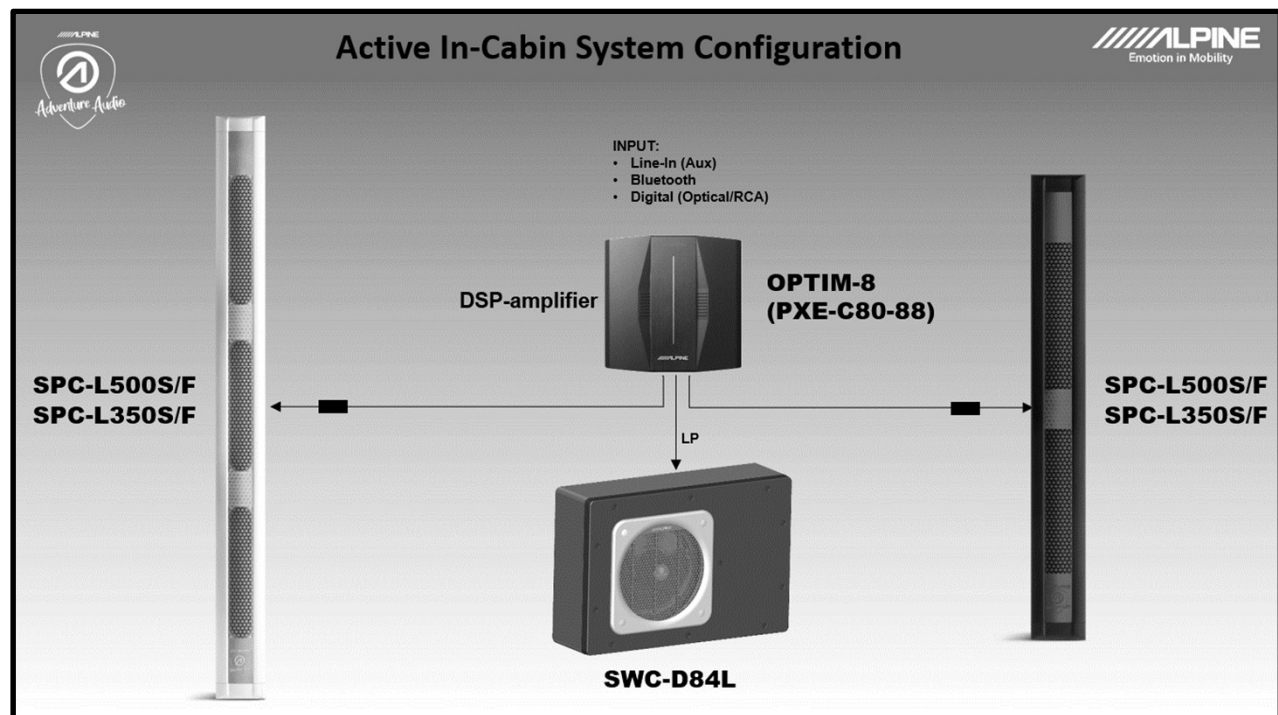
ALPINE
Adventure Audio

Active In-Cabin System Configuration

ALPINE
Emotion in Mobility

INPUT:
• Line-In (Aux)
• Bluetooth
• Digital (Optical/RCA)

DSP-amplifier

ALPINE

OPTIM-8
(PXE-C80-88)

SPC-L500S/F
SPC-L350S/F

LP

SPC-L500S/F
SPC-L350S/F

ALPINE

SWC-D84L